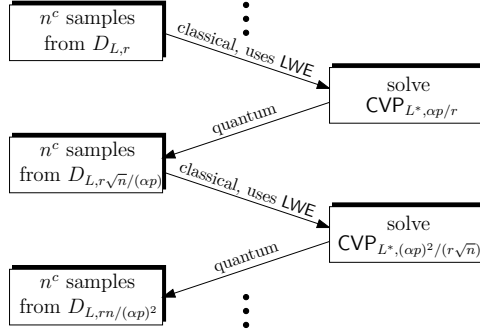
$n^c$ samples from $D_{L,r}$

classical, uses LWE

solve $\mathsf{CVP}_{L^*,\alpha p/r}$

quantum

$n^c$ samples from $D_{L,r\sqrt{n}/(\alpha p)}$

classical, uses LWE

solve $\mathsf{CVP}_{L^*,(\alpha p)^2/(r\sqrt{n})}$

quantum

$n^c$ samples from $D_{L,rn/(\alpha p)^2}$